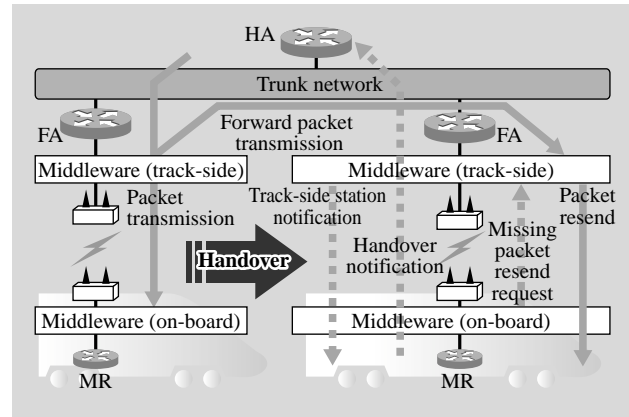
HA

Trunk network

FA

Forward packet transmission

FA

Middleware (track-side)

Middleware (track-side)

Packet transmission

Track-side station notification

Packet resend

Missing packet resend request

Handover notification

Handover

Middleware (on-board)

Middleware (on-board)

MR

MR